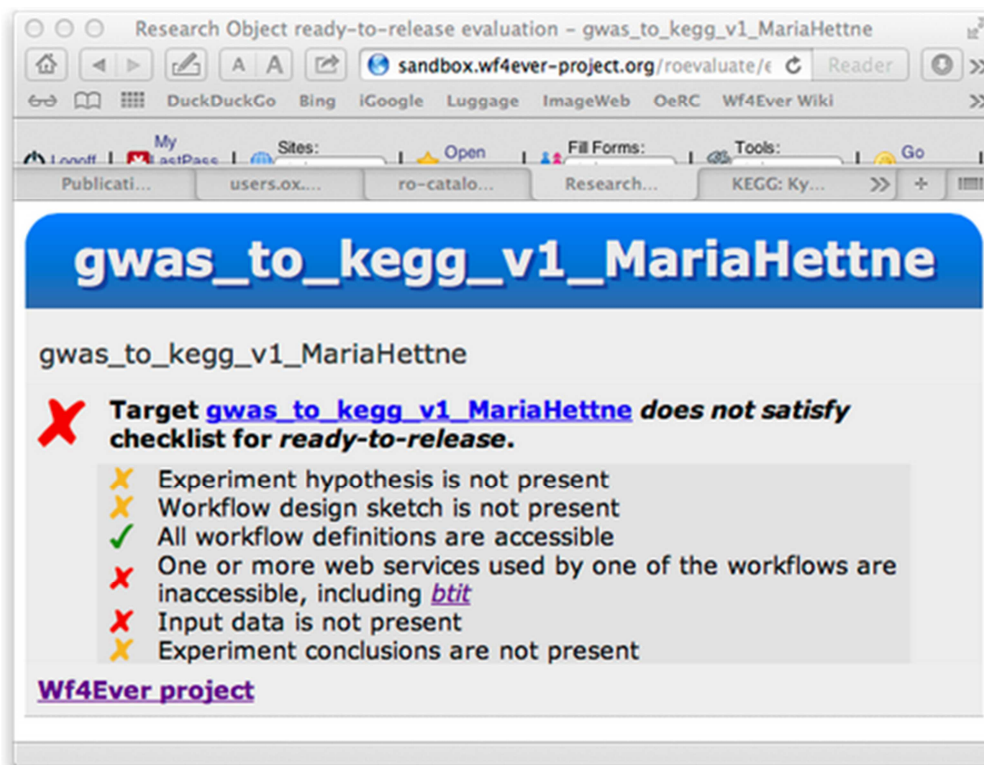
Research Object ready-to-release evaluation – gwas_to_kegg_v1_MariaHettne

A A sandbox.wf4ever-project.org/roevaluate/ Reader

DuckDuckGo Bing iGoogle Luggage ImageWeb OeRC Wf4Ever Wiki

Logoff My LastPass Sites: Open Fill Forms: Tools: Go

Publicati... users.ox.... ro-catalo... Research... KEGG: Ky...

gwas_to_kegg_v1_MariaHettne

gwas_to_kegg_v1_MariaHettne

Target gwas_to_kegg_v1_MariaHettne *does not satisfy* checklist for *ready-to-release*.

Experiment hypothesis is not present
Workflow design sketch is not present
All workflow definitions are accessible
One or more web services used by one of the workflows are inaccessible, including *btit*
Input data is not present
Experiment conclusions are not present

Wf4Ever project